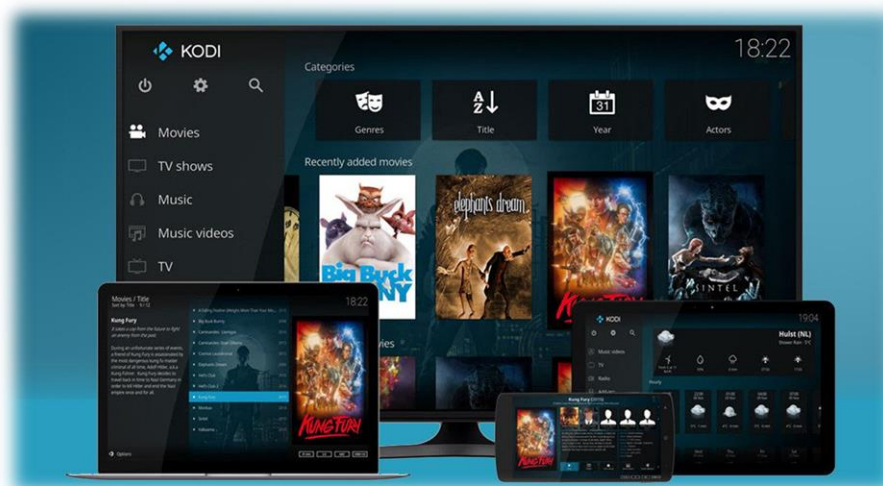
KODI

18:22

Categories

Genres

Title

31

Year

Actors

Movies

TV shows

Music

Music videos

TV

Recently added movies

Big Buck

elephants dream

KUNG FURY

SINTEL

Movies / Title

18:22

Kung Fury

Kung Fury

KODI

19:04

Hulst (NL)

Music videos

TV

Radio

Kung Fury